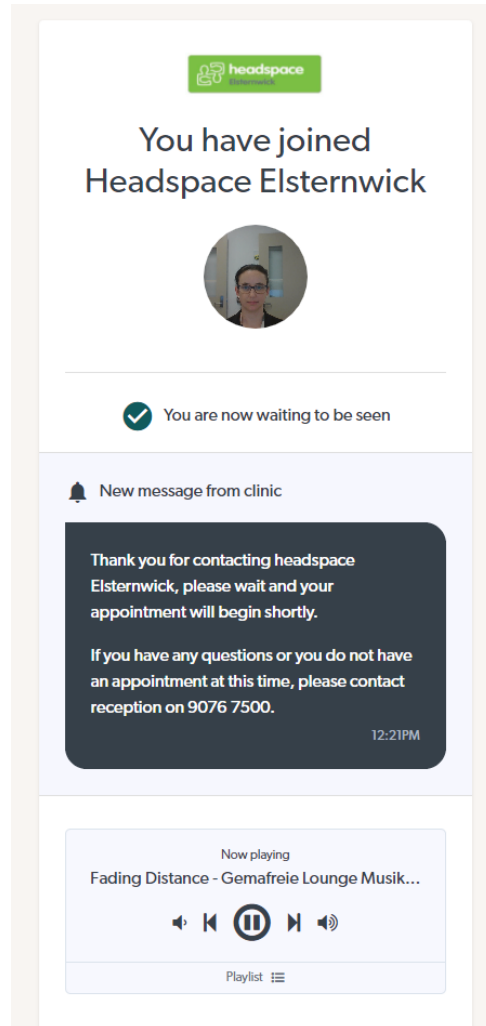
headspace
Elsternwick

You have joined Headspace Elsternwick

You are now waiting to be seen

New message from clinic

Thank you for contacting headspace Elsternwick, please wait and your appointment will begin shortly.

If you have any questions or you do not have an appointment at this time, please contact reception on 9076 7500.

12:21PM

Now playing
Fading Distance - Gemafreie Lounge Musik...

Playlist